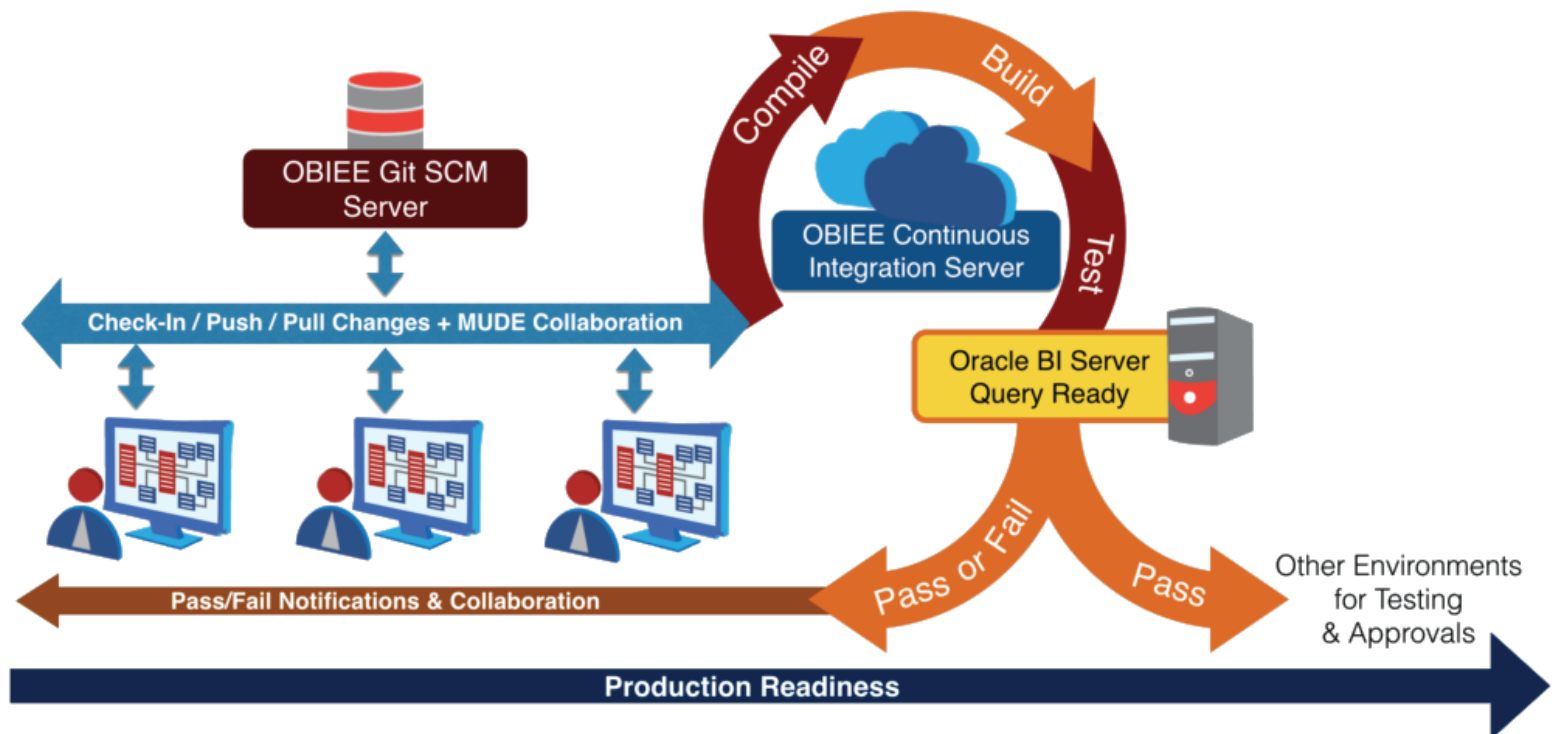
OBIEE Git SCM Server

Compile

Build

OBIEE Continuous Integration Server

Test

Check-In / Push / Pull Changes + MUDE Collaboration

Oracle BI Server Query Ready

Pass or Fail

Pass

Other Environments for Testing & Approvals

Pass/Fail Notifications & Collaboration

Production Readiness